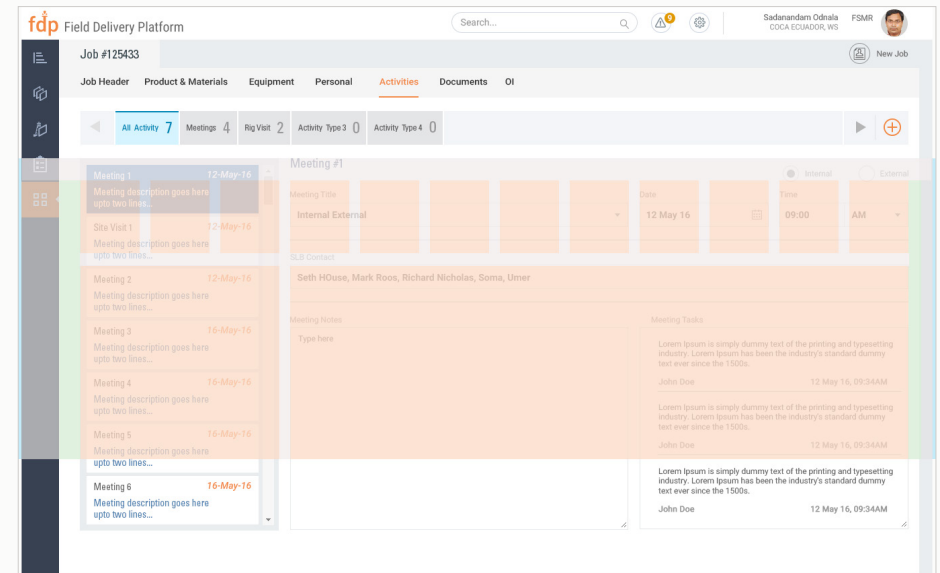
fdp Field Delivery Platform

Search...

9

Sadanandam Odnala
COCA ECUADOR, WS

FSMR

Job #125433

New Job

Job Header | Product & Materials | Equipment | Personal | Activities | Documents | OI

All Activity 7 | Meetings 4 | Rig Visit 2 | Activity Type 3 0 | Activity Type 4 0

Meeting 1 12-May-16
Meeting description goes here upto two lines...

Site Visit 1 12-May-16
Meeting description goes here upto two lines...

Meeting 2 12-May-16
Meeting description goes here upto two lines...

Meeting 3 16-May-16
Meeting description goes here upto two lines...

Meeting 4 16-May-16
Meeting description goes here upto two lines...

Meeting 5 16-May-16
Meeting description goes here upto two lines...

Meeting 6 16-May-16
Meeting description goes here upto two lines...

Meeting #1

Internal

External

Meeting Title
Internal External

Date
12 May 16

Time
09:00

AM

SLB Contact
Seth HOuse, Mark Roos, Richard Nicholas, Soma, Umer

Meeting Notes
Type here

Meeting Tasks

Lorem Ipsum is simply dummy text of the printing and typesetting industry. Lorem Ipsum has been the industry's standard dummy text ever since the 1500s.
John Doe 12 May 16, 09:34AM

Lorem Ipsum is simply dummy text of the printing and typesetting industry. Lorem Ipsum has been the industry's standard dummy text ever since the 1500s.
John Doe 12 May 16, 09:34AM

Lorem Ipsum is simply dummy text of the printing and typesetting industry. Lorem Ipsum has been the industry's standard dummy text ever since the 1500s.
John Doe 12 May 16, 09:34AM